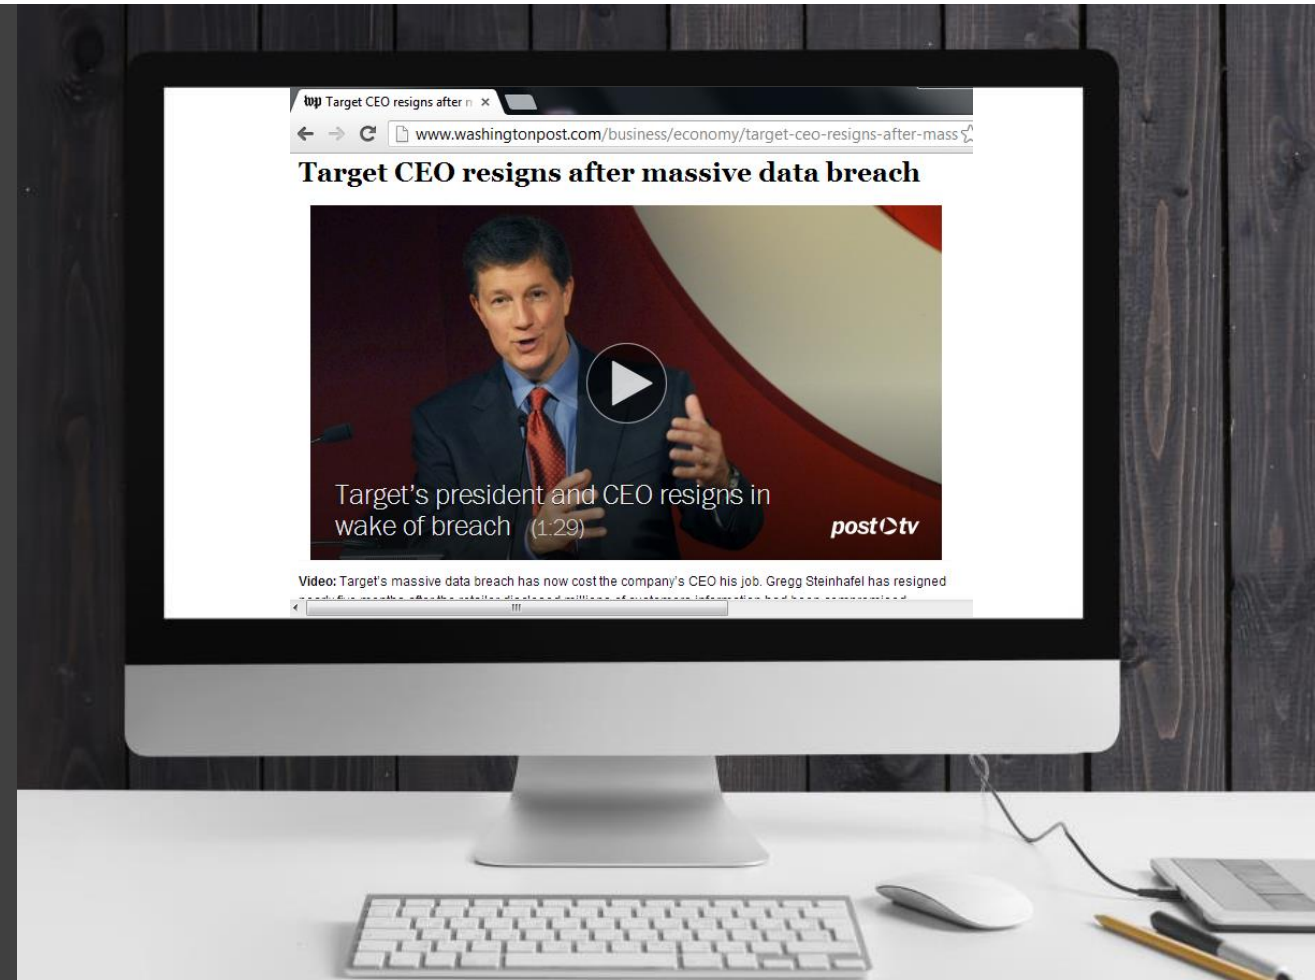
wp Target CEO resigns after n ×

www.washingtonpost.com/business/economy/target-ceo-resigns-after-mass

Target CEO resigns after massive data breach

Target's president and CEO resigns in wake of breach (1:29)

post tv

Video: Target's massive data breach has now cost the company's CEO his job. Gregg Steinhafel has resigned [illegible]